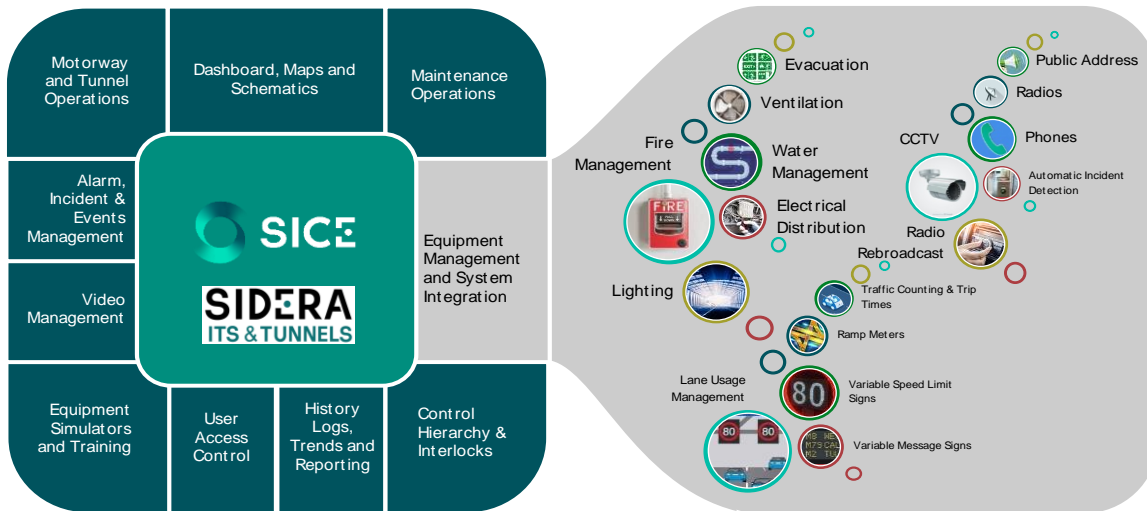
Motorway and Tunnel Operations

Dashboard, Maps and Schematics

Maintenance Operations

Alarm, Incident & Events Management

SICE

SIDERA
ITS & TUNNELS

Equipment Management and System Integration

Video Management

Equipment Simulators and Training

User Access Control

History Logs, Trends and Reporting

Control Hierarchy & Interlocks

Evacuation

Ventilation

Fire Management

Water Management

Electrical Distribution

FIRE

Lighting

Public Address

Radios

CCTV

Phones

Automatic Incident Detection

Radio Rebroadcast

Traffic Counting & Trip Times

Ramp Meters

Lane Usage Management

80

Variable Speed Limit Signs

80 80

Variable Message Signs